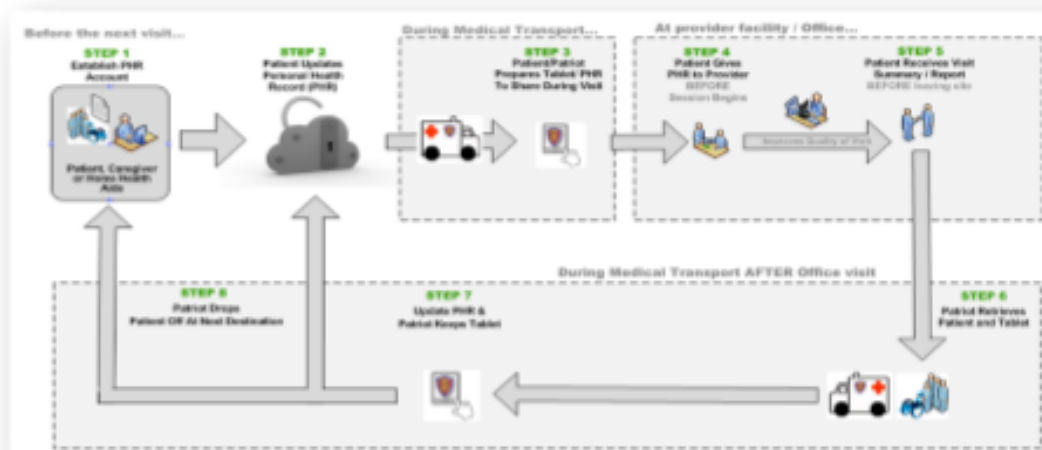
Before the next visit...

STEP 1
Establish PHR Account

Patient, Caregiver or Home Health Aide

STEP 2
Patient Updates Personal Health Record (PHR)

During Medical Transport...

STEP 3
Patient/Patriot Prepares Tablet/ PHR To Share During Visit

At provider facility / Office...

STEP 4
Patient Gives PHR to Provider
BEFORE
Session Begins

Improves Quality of Visit

STEP 5
Patient Receives Visit Summary / Report
BEFORE leaving site

During Medical Transport AFTER Office visit

STEP 8
Patriot Drops Patient Off At Next Destination

STEP 7
Update PHR & Patriot Keeps Tablet

STEP 6
Patriot Retrieves Patient and Tablet